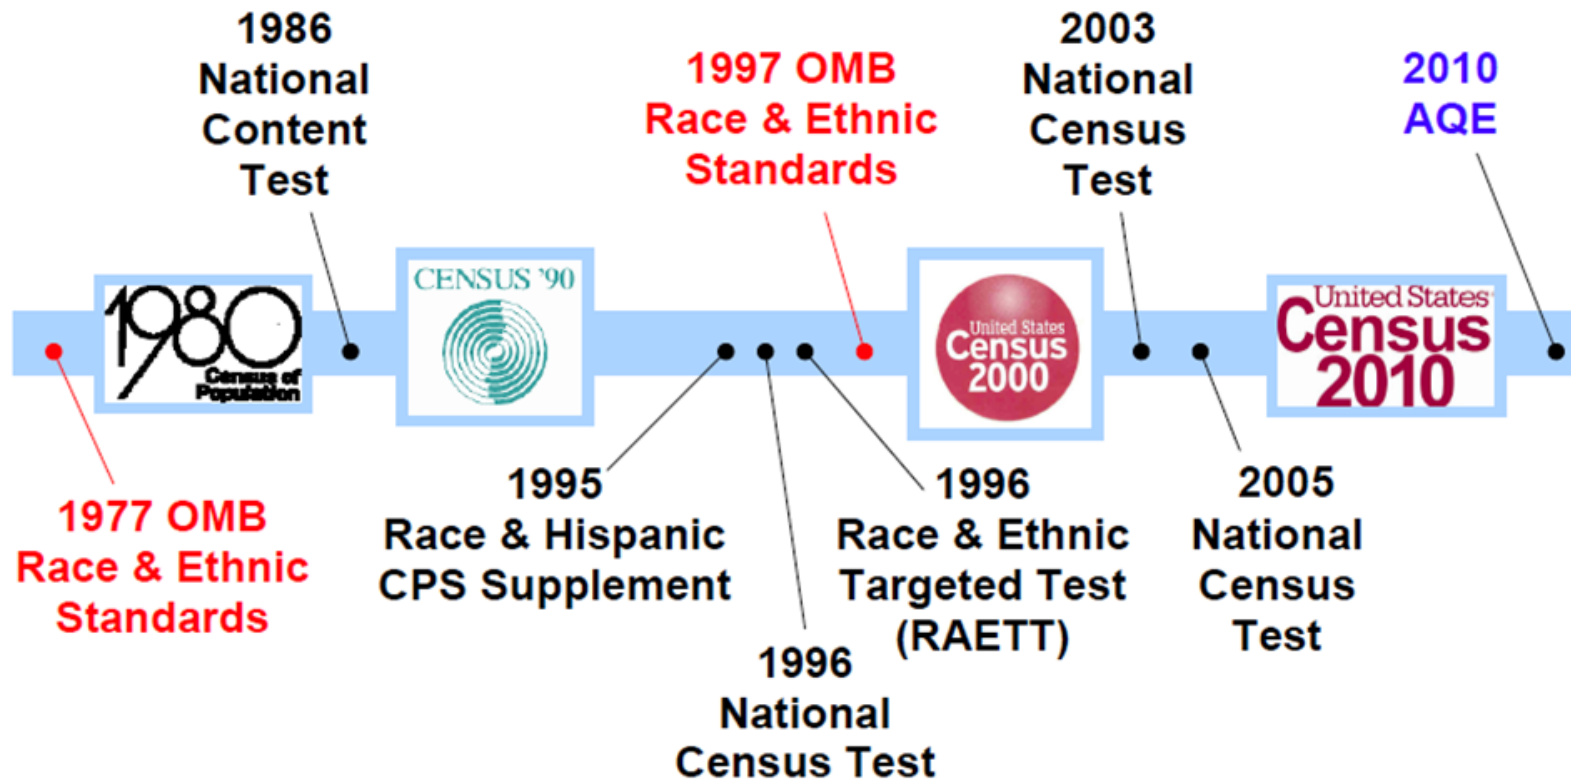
1986 National Content Test

1997 OMB Race & Ethnic Standards

2003 National Census Test

2010 AQE

1980 Census of Population

CENSUS '90

United States Census 2000

United States Census 2010

1977 OMB Race & Ethnic Standards

1995 Race & Hispanic CPS Supplement

1996 National Census Test

1996 Race & Ethnic Targeted Test (RAETT)

2005 National Census Test